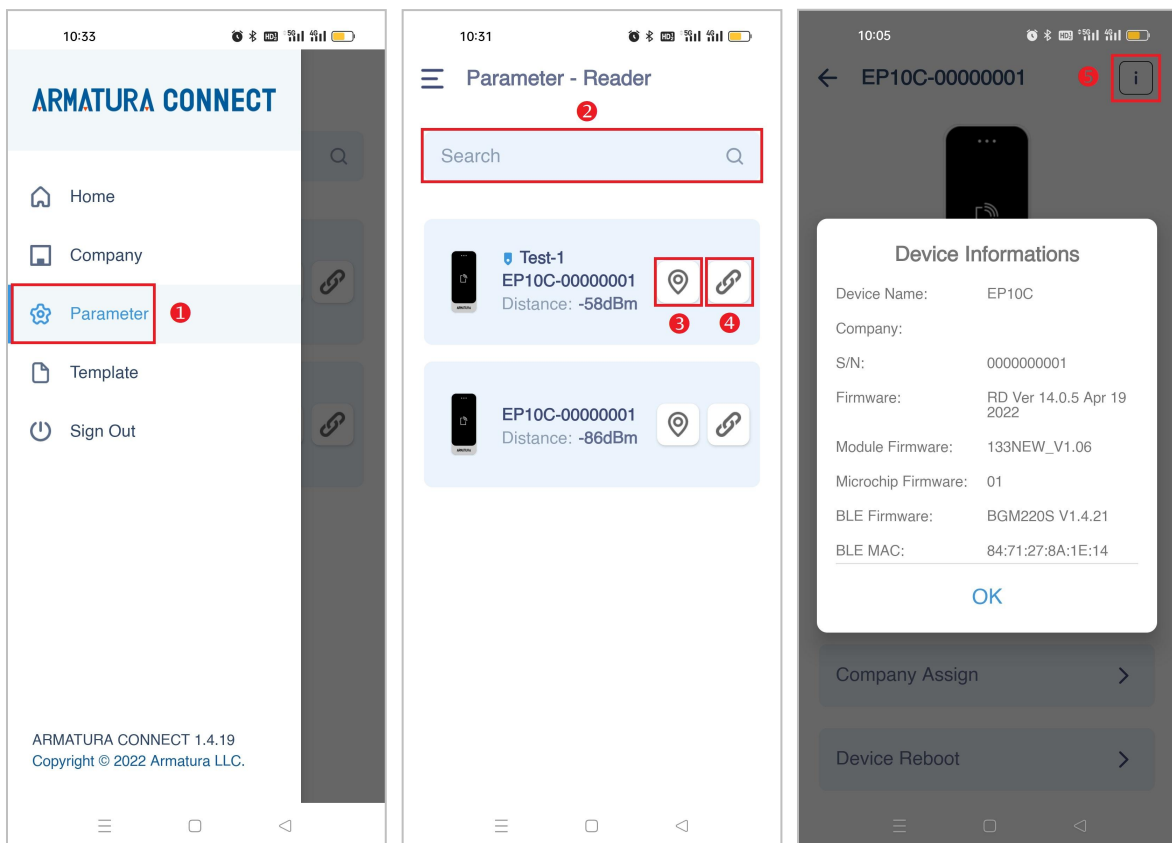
10:33

ARMATURA CONNECT

Home

Company

Parameter 1

Template

Sign Out

ARMATURA CONNECT 1.4.19
Copyright © 2022 Armatura LLC.

10:31

Parameter - Reader

2

Search

Test-1
EP10C-00000001
Distance: -58dBm

3 4

EP10C-00000001
Distance: -86dBm

10:05

EP10C-00000001 5

i

Device Informations

| | |
|---|---|
| Device Name: | EP10C |
| Company: | |
| S/N: | 0000000001 |
| Firmware: | RD Ver 14.0.5 Apr 19 2022 |
| Module Firmware: | 133NEW_V1.06 |
| Microchip Firmware: | 01 |
| BLE Firmware: | BGM220S V1.4.21 |
| BLE MAC: | 84:71:27:8A:1E:14 |

OK

Company Assign

Device Reboot